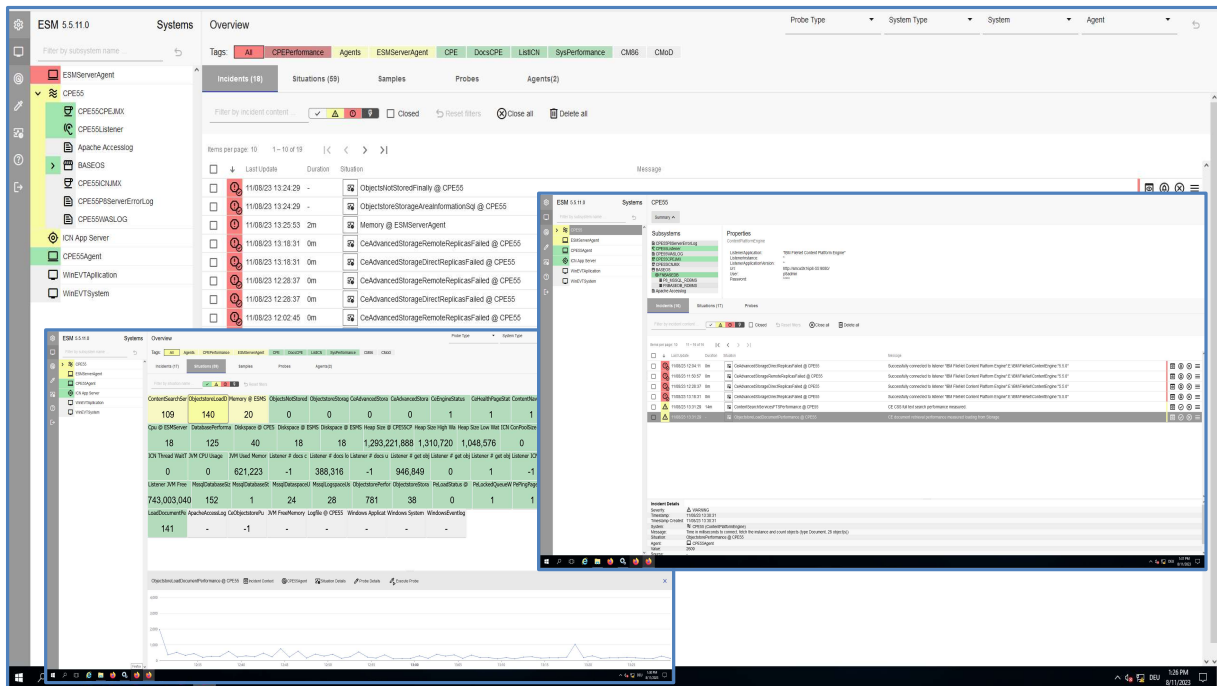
ESM 5.5.11.0 Systems

Filter by subsystem name

ESMServerAgent
CPE55
CPE55CPEJMX
CPE55Listener
Apache Accesslog
BASEOS
CPE55ICNJMX
CPE55P8ServerErrorLog
CPE55WASLOG
ICN App Server
CPE55Agent
WinEVTAplication
WinEVTSystem

Overview

Probe Type System Type System Agent

Tags: All CPEPerformance Agents ESMServerAgent CPE DocsCPE ListICN SysPerformance CM86 CMoD

Incidents (18) Situations (59) Samples Probes Agents(2)

Filter by incident content Closed Reset filters Close all Delete all

Items per page: 10 1 – 10 of 19

Last Update Duration Situation Message

11/08/23 13:24:29 - ObjectsNotStoredFinally @ CPE55
11/08/23 13:24:29 - ObjectstoreStorageAreaInformationSql @ CPE55
11/08/23 13:25:53 2m Memory @ ESMServerAgent
11/08/23 13:18:31 0m CeAdvancedStorageRemoteReplicasFailed @ CPE55
11/08/23 13:18:31 0m CeAdvancedStorageDirectReplicasFailed @ CPE55
11/08/23 12:28:37 0m CeAdvancedStorageRemoteReplicasFailed @ CPE55
11/08/23 12:28:37 0m CeAdvancedStorageDirectReplicasFailed @ CPE55
11/08/23 12:02:45 0m CeAdvancedStorageRemoteReplicasFailed @ CPE55

ESM 5.5.11.0 Systems CPE55
Summary
Subsystems Properties
Incidents (18) Situations (17) Probes

ESM 5.5.11.0 Systems Overview

| ContentSearchSer | ObjectstoreLoadD | Memory @ ESMS | ObjectsNotStored | ObjectstoreStorag | CeAdvancedStora | CeAdvancedStora | CeEngineStatus | CeHealthPageStat | ContentNav |
|---|---|---|---|---|---|---|---|---|---|
| 109 | 140 | 20 | 0 | 0 | 0 | 0 | 1 | 1 | 1 |
| Cpu @ ESMServer | DatabasePerforma | Diskspace @ CPE | Diskspace @ ESMS | Diskspace @ ESMS | Heap Size @ CPE55CP | Heap Size High Wa | Heap Size Low Wat | ICN ConPoolSize | |
| 18 | 125 | 40 | 18 | 18 | 1,293,221,888 | 1,310,720 | 1,048,576 | 0 | |
| ICN Thread WaitT | JVM CPU Usage | JVM Used Memor | Listener # docs c | Listener # docs lo | Listener # get obj | Listener # get obj | Listener # get obj | Listener ICN | |
| 0 | 0 | 621,223 | -1 | 388,316 | -1 | 946,849 | 0 | 1 | -1 |
| Listener JVM Free | MssqlDatabaseSiz | MssqlDatabaseSt | MssqlLogspaceUs | MssqlLogspaceUs | ObjectstorePerfor | ObjectstoreStora | PeLoadStatus @ | PeLockedQueueW | PePingPage |
| 743,003,040 | 152 | 1 | 24 | 28 | 781 | 38 | 0 | 1 | 1 |
| LoadDocumentPe | ApacheAccessLog | CeObjectstorePu | JVM FreeMemory | LogBo @ CPE55 | Windows Applicat | Windows System | WindowsEventlog | | |
| 141 | - | -1 | - | - | - | - | - | | |

ObjectstoreLoadDocumentPerformance @ CPE55 Incident Context CPE55Agent Situation Details Probe Details Execute Probe

1:26 PM DEU 8/11/2023